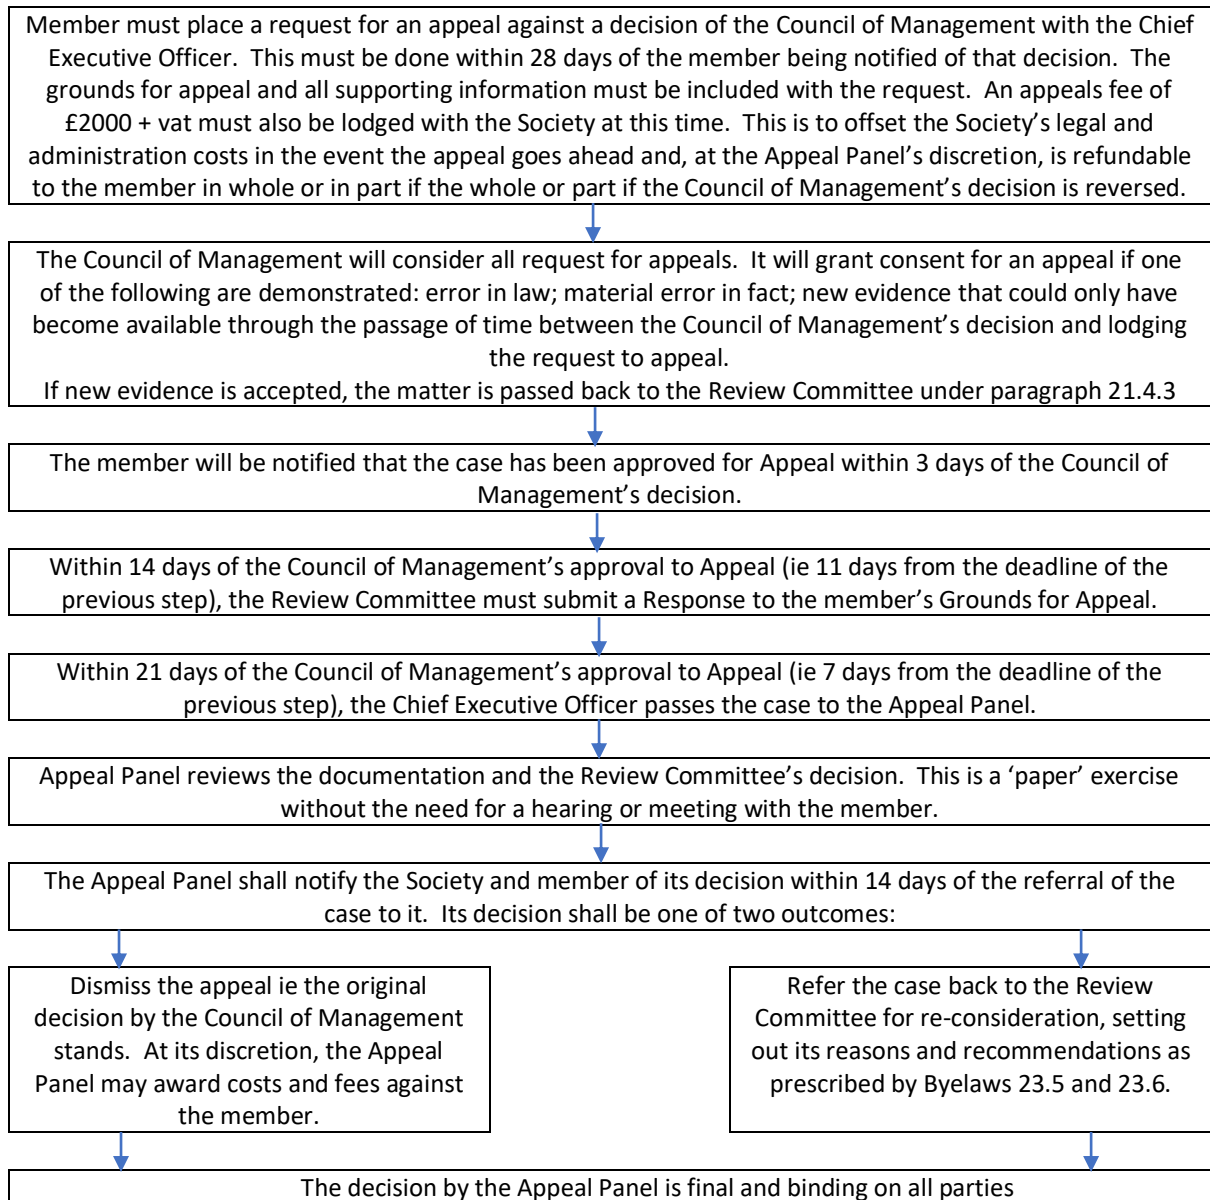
Member must place a request for an appeal against a decision of the Council of Management with the Chief Executive Officer. This must be done within 28 days of the member being notified of that decision. The grounds for appeal and all supporting information must be included with the request. An appeals fee of £2000 + vat must also be lodged with the Society at this time. This is to offset the Society's legal and administration costs in the event the appeal goes ahead and, at the Appeal Panel's discretion, is refundable to the member in whole or in part if the whole or part if the Council of Management's decision is reversed.

The Council of Management will consider all request for appeals. It will grant consent for an appeal if one of the following are demonstrated: error in law; material error in fact; new evidence that could only have become available through the passage of time between the Council of Management's decision and lodging the request to appeal.
If new evidence is accepted, the matter is passed back to the Review Committee under paragraph 21.4.3

The member will be notified that the case has been approved for Appeal within 3 days of the Council of Management's decision.

Within 14 days of the Council of Management's approval to Appeal (ie 11 days from the deadline of the previous step), the Review Committee must submit a Response to the member's Grounds for Appeal.

Within 21 days of the Council of Management's approval to Appeal (ie 7 days from the deadline of the previous step), the Chief Executive Officer passes the case to the Appeal Panel.

Appeal Panel reviews the documentation and the Review Committee's decision. This is a 'paper' exercise without the need for a hearing or meeting with the member.

The Appeal Panel shall notify the Society and member of its decision within 14 days of the referral of the case to it. Its decision shall be one of two outcomes:

Dismiss the appeal ie the original decision by the Council of Management stands. At its discretion, the Appeal Panel may award costs and fees against the member.

Refer the case back to the Review Committee for re-consideration, setting out its reasons and recommendations as prescribed by Byelaws 23.5 and 23.6.

The decision by the Appeal Panel is final and binding on all parties